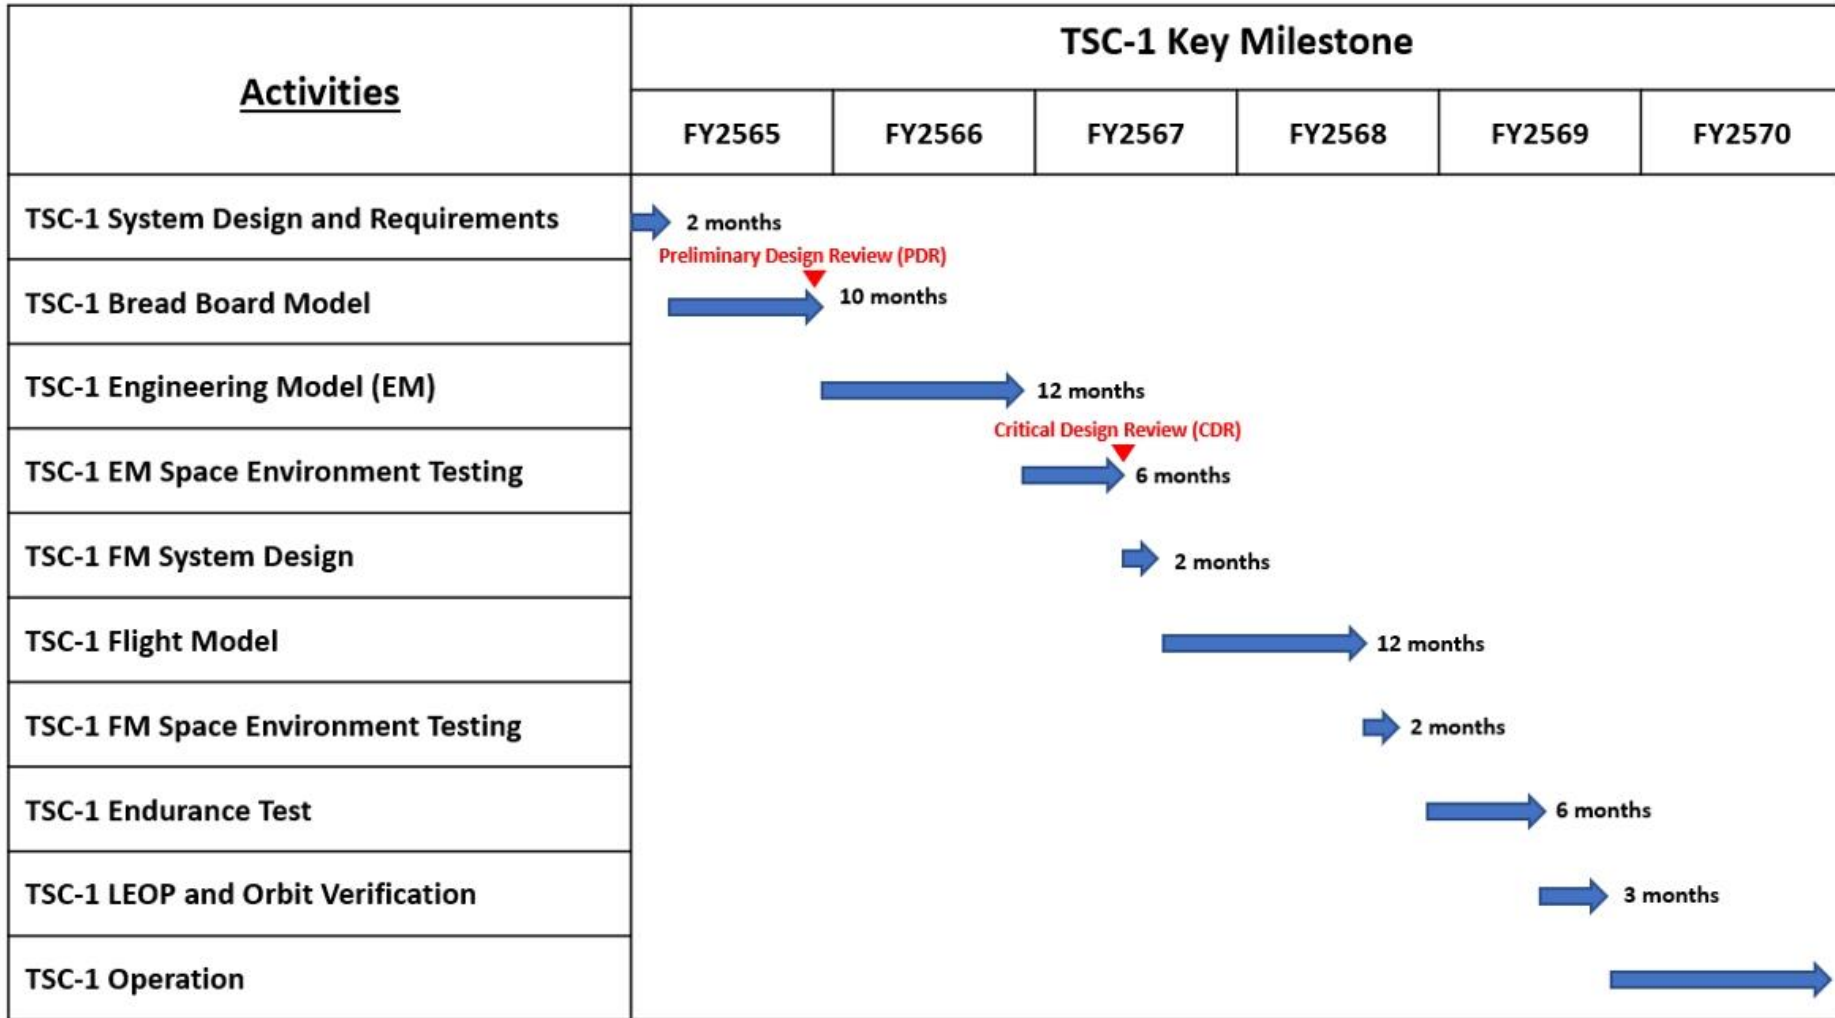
| Activities | TSC-1 Key Milestone | | | | | |
|---|---|---|---|---|---|---|
| | FY2565 | FY2566 | FY2567 | FY2568 | FY2569 | FY2570 |
| TSC-1 System Design and Requirements | 2 months | | | | | |
| TSC-1 Bread Board Model | Preliminary Design Review (PDR) 10 months | | | | | |
| TSC-1 Engineering Model (EM) | | 12 months | | | | |
| TSC-1 EM Space Environment Testing | | | Critical Design Review (CDR) 6 months | | | |
| TSC-1 FM System Design | | | 2 months | | | |
| TSC-1 Flight Model | | | | 12 months | | |
| TSC-1 FM Space Environment Testing | | | | 2 months | | |
| TSC-1 Endurance Test | | | | | 6 months | |
| TSC-1 LEOP and Orbit Verification | | | | | 3 months | |
| TSC-1 Operation | | | | | | |